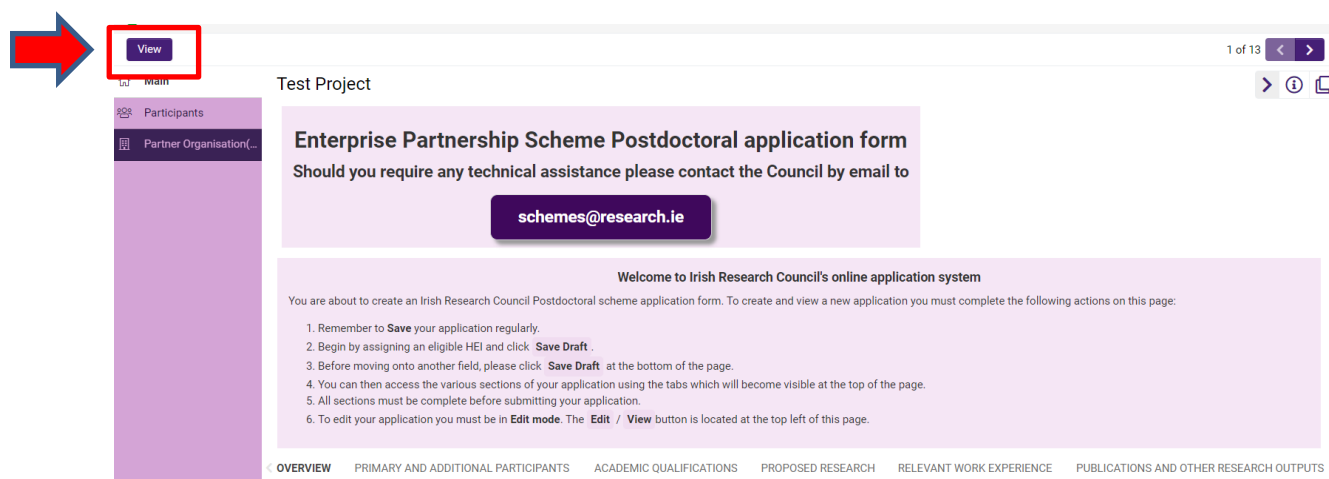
View

1 of 13

Main

Participants

Partner Organisation(...

Test Project

Enterprise Partnership Scheme Postdoctoral application form

Should you require any technical assistance please contact the Council by email to

schemes@research.ie

Welcome to Irish Research Council's online application system

You are about to create an Irish Research Council Postdoctoral scheme application form. To create and view a new application you must complete the following actions on this page:

1. Remember to **Save** your application regularly.
2. Begin by assigning an eligible HEI and click Save Draft .
3. Before moving onto another field, please click Save Draft at the bottom of the page.
4. You can then access the various sections of your application using the tabs which will become visible at the top of the page.
5. All sections must be complete before submitting your application.
6. To edit your application you must be in **Edit mode**. The Edit / View button is located at the top left of this page.

OVERVIEW PRIMARY AND ADDITIONAL PARTICIPANTS ACADEMIC QUALIFICATIONS PROPOSED RESEARCH RELEVANT WORK EXPERIENCE PUBLICATIONS AND OTHER RESEARCH OUTPUTS